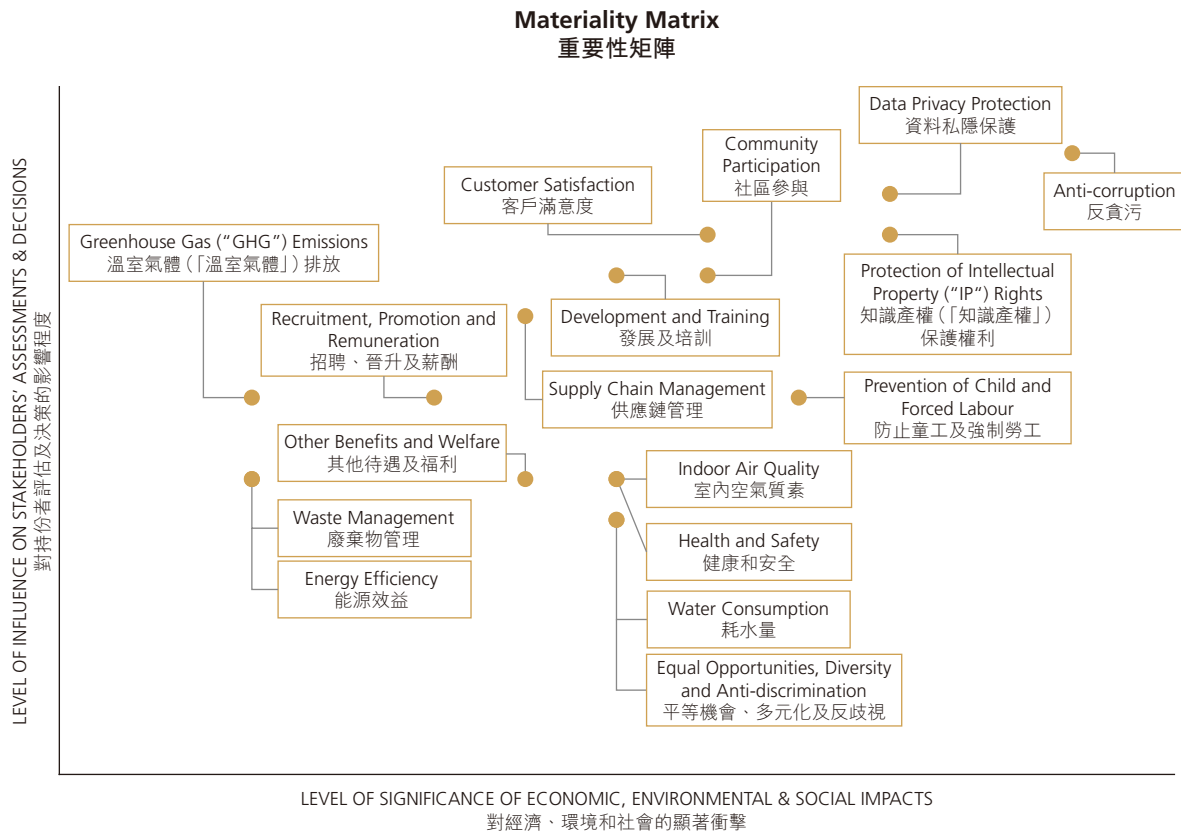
Materiality Matrix
重要性矩陣

LEVEL OF INFLUENCE ON STAKEHOLDERS' ASSESSMENTS & DECISIONS
對持份者評估及決策的影響程度

Data Privacy Protection
資料私隱保護

Anti-corruption
反貪污

Community Participation
社區參與

Customer Satisfaction
客戶滿意度

Greenhouse Gas ("GHG") Emissions
溫室氣體(「溫室氣體」)排放

Protection of Intellectual Property ("IP") Rights
知識產權(「知識產權」)保護權利

Development and Training
發展及培訓

Recruitment, Promotion and Remuneration
招聘、晉升及薪酬

Supply Chain Management
供應鏈管理

Prevention of Child and Forced Labour
防止童工及強制勞工

Other Benefits and Welfare
其他待遇及福利

Indoor Air Quality
室內空氣質素

Waste Management
廢棄物管理

Health and Safety
健康和安全

Energy Efficiency
能源效益

Water Consumption
耗水量

Equal Opportunities, Diversity and Anti-discrimination
平等機會、多元化及反歧視

LEVEL OF SIGNIFICANCE OF ECONOMIC, ENVIRONMENTAL & SOCIAL IMPACTS
對經濟、環境和社會的顯著衝擊